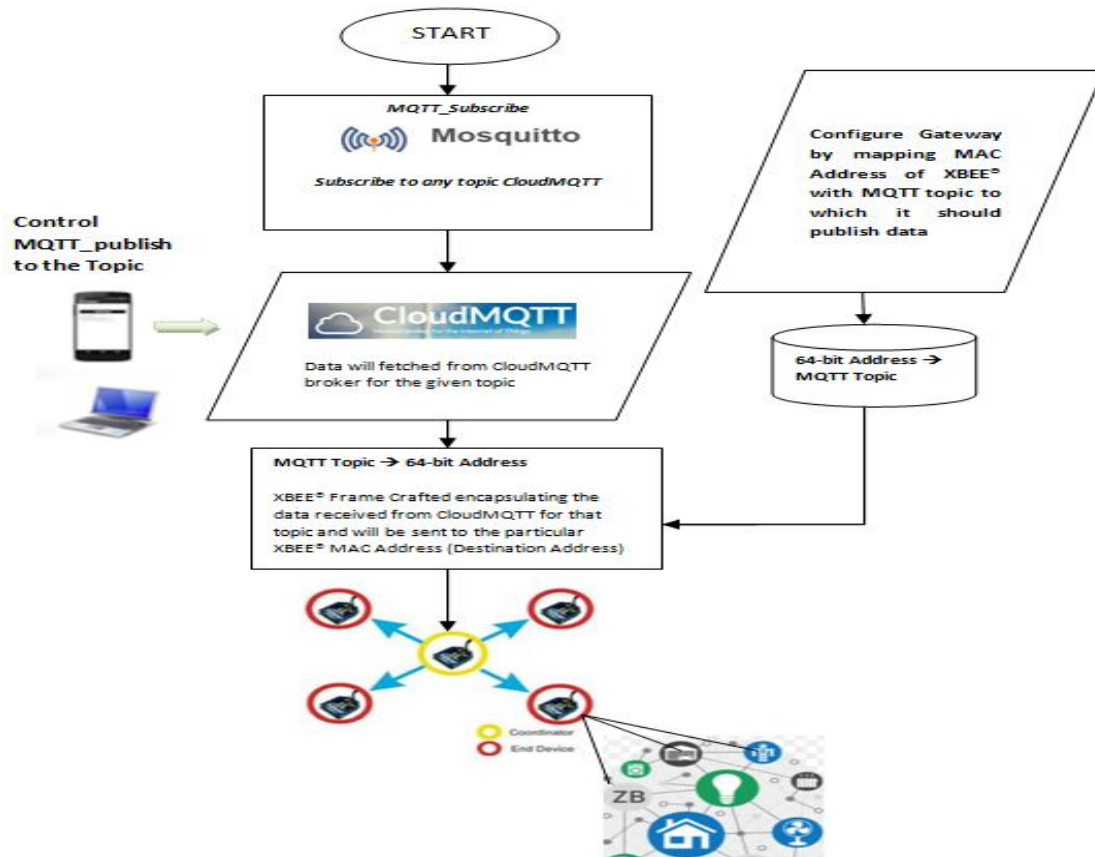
START

MQTT_Subscribe

Mosquitto

Subscribe to any topic CloudMQTT

Configure Gateway by mapping MAC Address of XBEE® with MQTT topic to which it should publish data

Control MQTT_publish to the Topic

CloudMQTT

Data will fetched from CloudMQTT broker for the given topic

64-bit Address → MQTT Topic

MQTT Topic → 64-bit Address

XBEE® Frame Crafted encapsulating the data received from CloudMQTT for that topic and will be sent to the particular XBEE® MAC Address (Destination Address)

Coordinator

End Device

ZB